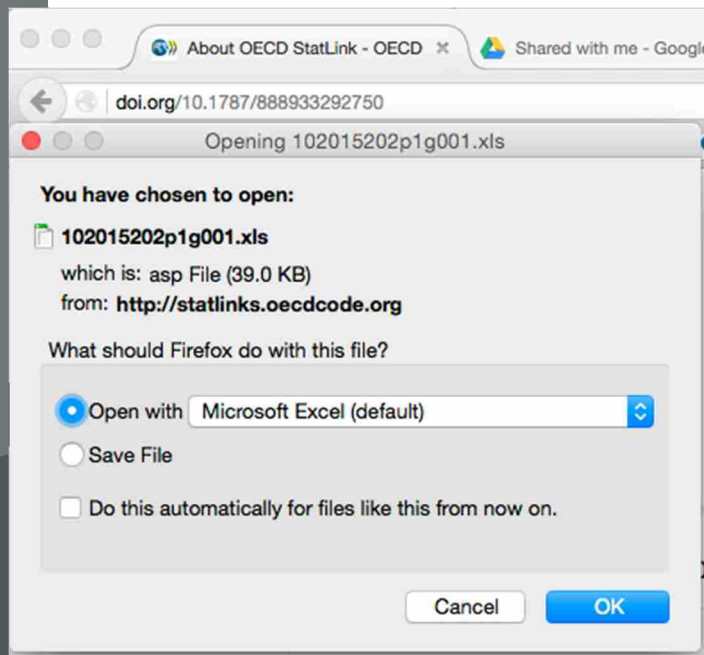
About OECD StatLink - OECD

Shared with me - Google

doi.org/10.1787/888933292750

Opening 102015202p1g001.xls

You have chosen to open:

102015202p1g001.xls

which is: asp File (39.0 KB)
from: http://statlinks.oecdcode.org

What should Firefox do with this file?

Open with Microsoft Excel (default)

Save File

Do this automatically for files like this from now on.

Cancel

OK